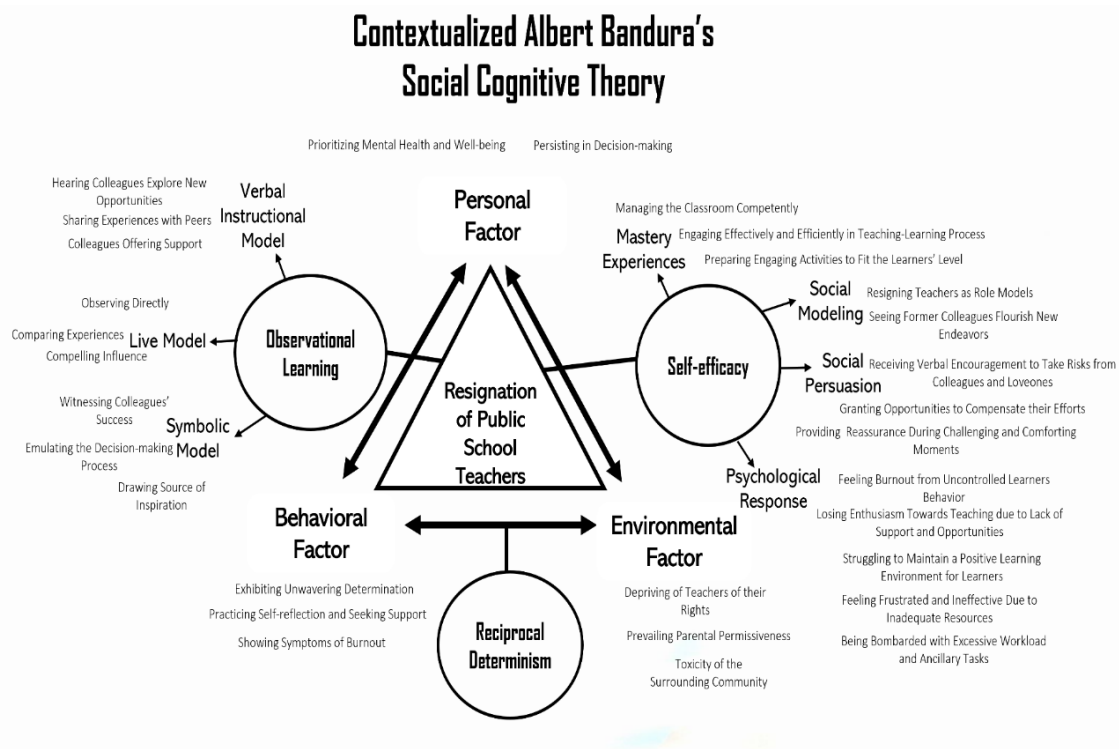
Contextualized Albert Bandura's Social Cognitive Theory

Prioritizing Mental Health and Well-being

Persisting in Decision-making

Personal Factor

Hearing Colleagues Explore New Opportunities

Sharing Experiences with Peers

Colleagues Offering Support

Verbal Instructional Model

Observing Directly

Comparing Experiences

Compelling Influence

Live Model

Observational Learning

Witnessing Colleagues' Success

Emulating the Decision-making Process

Drawing Source of Inspiration

Symbolic Model

Managing the Classroom Competently

Mastery Experiences

Engaging Effectively and Efficiently in Teaching-Learning Process

Preparing Engaging Activities to Fit the Learners' Level

Social Modeling

Resigning Teachers as Role Models

Seeing Former Colleagues Flourish New Endeavors

Self-efficacy

Social Persuasion

Receiving Verbal Encouragement to Take Risks from Colleagues and Loveones

Granting Opportunities to Compensate their Efforts

Providing Reassurance During Challenging and Comforting Moments

Psychological Response

Feeling Burnout from Uncontrolled Learners Behavior

Losing Enthusiasm Towards Teaching due to Lack of Support and Opportunities

Struggling to Maintain a Positive Learning Environment for Learners

Feeling Frustrated and Ineffective Due to Inadequate Resources

Being Bombarded with Excessive Workload and Ancillary Tasks

Resignation of Public School Teachers

Behavioral Factor

Environmental Factor

Exhibiting Unwavering Determination

Practicing Self-reflection and Seeking Support

Showing Symptoms of Burnout

Reciprocal Determinism

Depriving of Teachers of their Rights

Prevailing Parental Permissiveness

Toxicity of the Surrounding Community